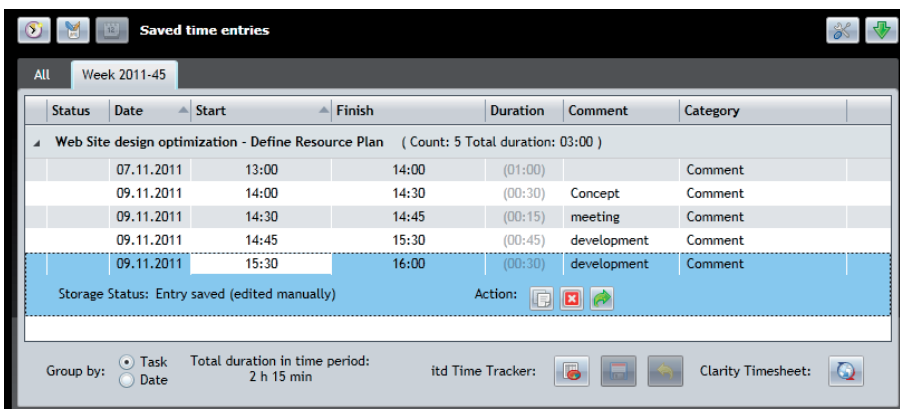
Saved time entries

All | Week 2011-45

| Status | Date | Start | Finish | Duration | Comment | Category |
|---|---|---|---|---|---|---|
| Web Site design optimization - Define Resource Plan ( Count: 5 Total duration: 03:00 ) | | | | | | |
| | 07.11.2011 | 13:00 | 14:00 | (01:00) | | Comment |
| | 09.11.2011 | 14:00 | 14:30 | (00:30) | Concept | Comment |
| | 09.11.2011 | 14:30 | 14:45 | (00:15) | meeting | Comment |
| | 09.11.2011 | 14:45 | 15:30 | (00:45) | development | Comment |
| | 09.11.2011 | 15:30 | 16:00 | (00:30) | development | Comment |

Storage Status: Entry saved (edited manually)

Action:

Group by: Task Date

Total duration in time period: 2 h 15 min

itd Time Tracker:

Clarity Timesheet: